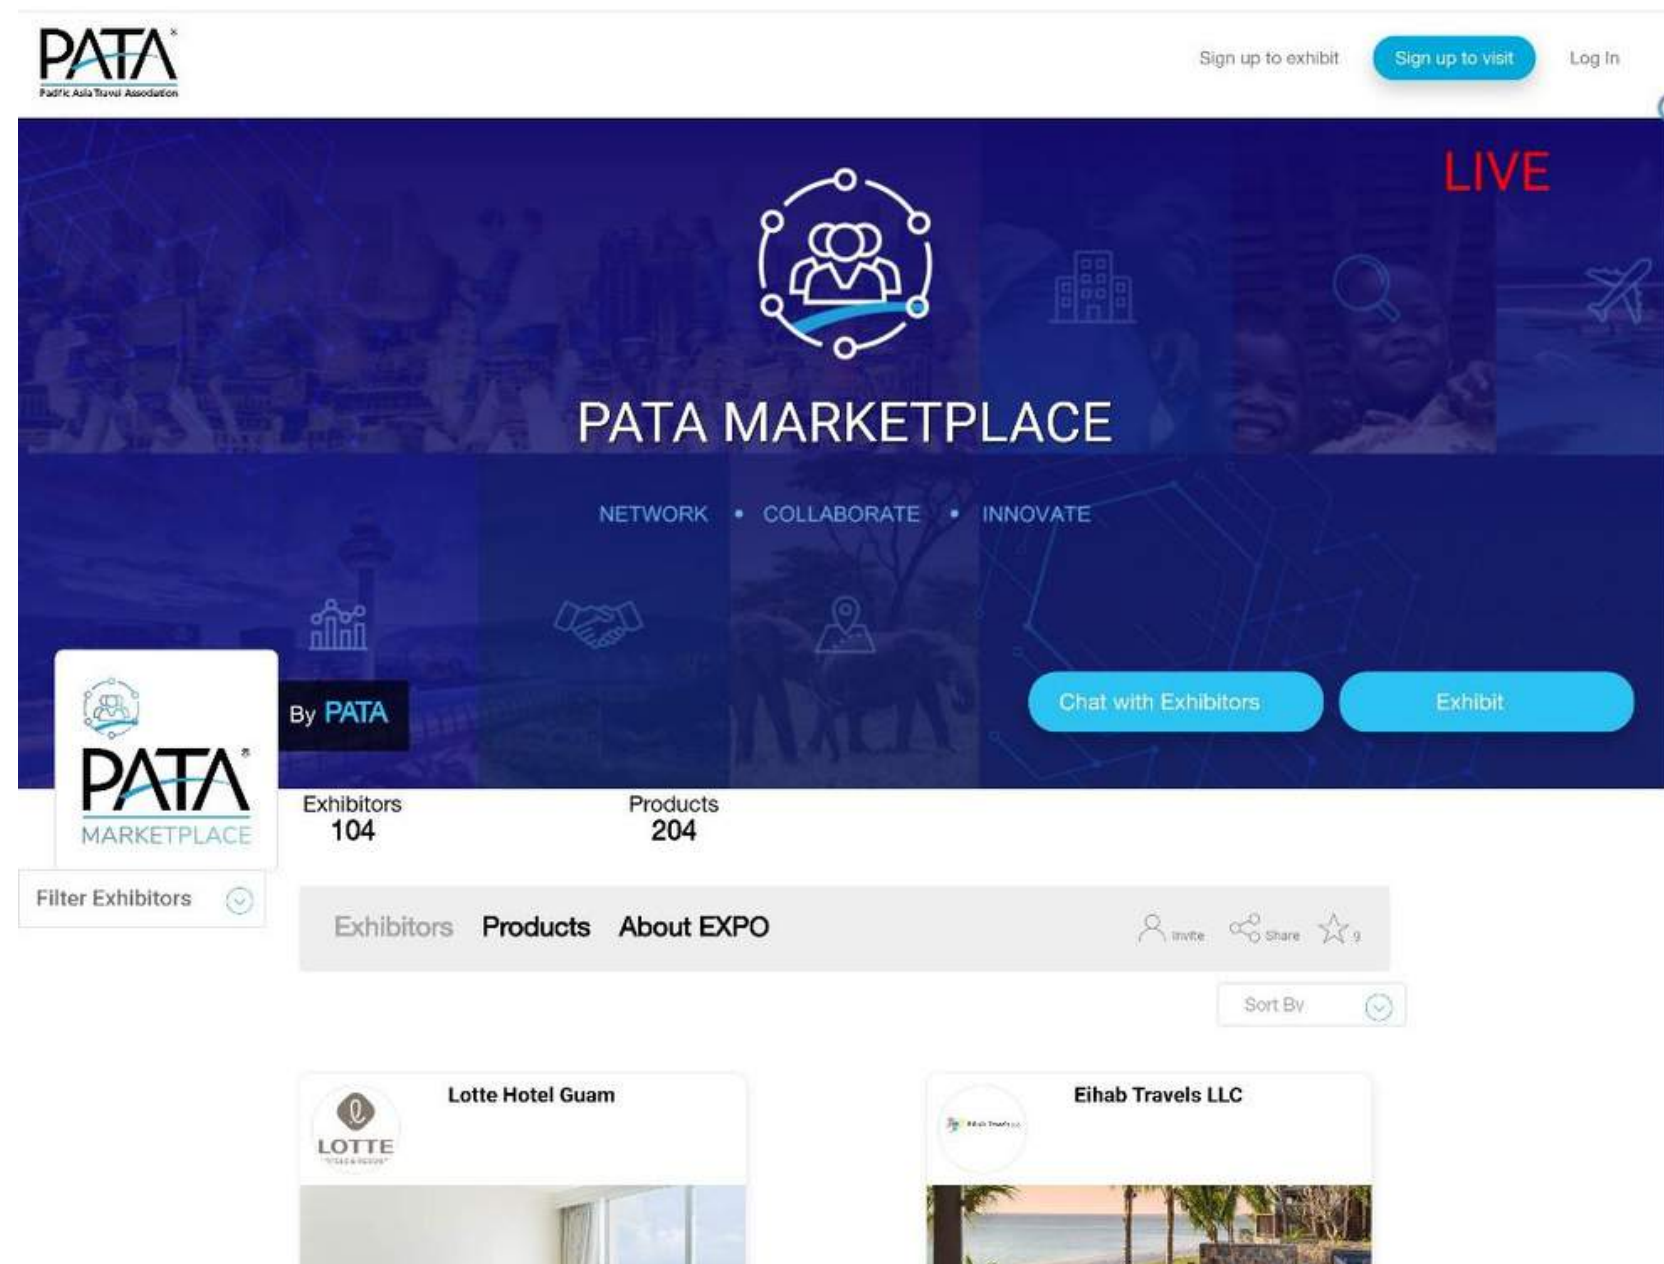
PATA
Pacific Asia Travel Association

Sign up to exhibit
Sign up to visit
Log In

LIVE

PATA MARKETPLACE

NETWORK • COLLABORATE • INNOVATE

PATA MARKETPLACE

By PATA

Chat with Exhibitors
Exhibit

Exhibitors 104
Products 204

Filter Exhibitors

Exhibitors
Products
About EXPO

Invite
Share
9

Sort By

Lotte Hotel Guam
LOTTE

Eihab Travels LLC